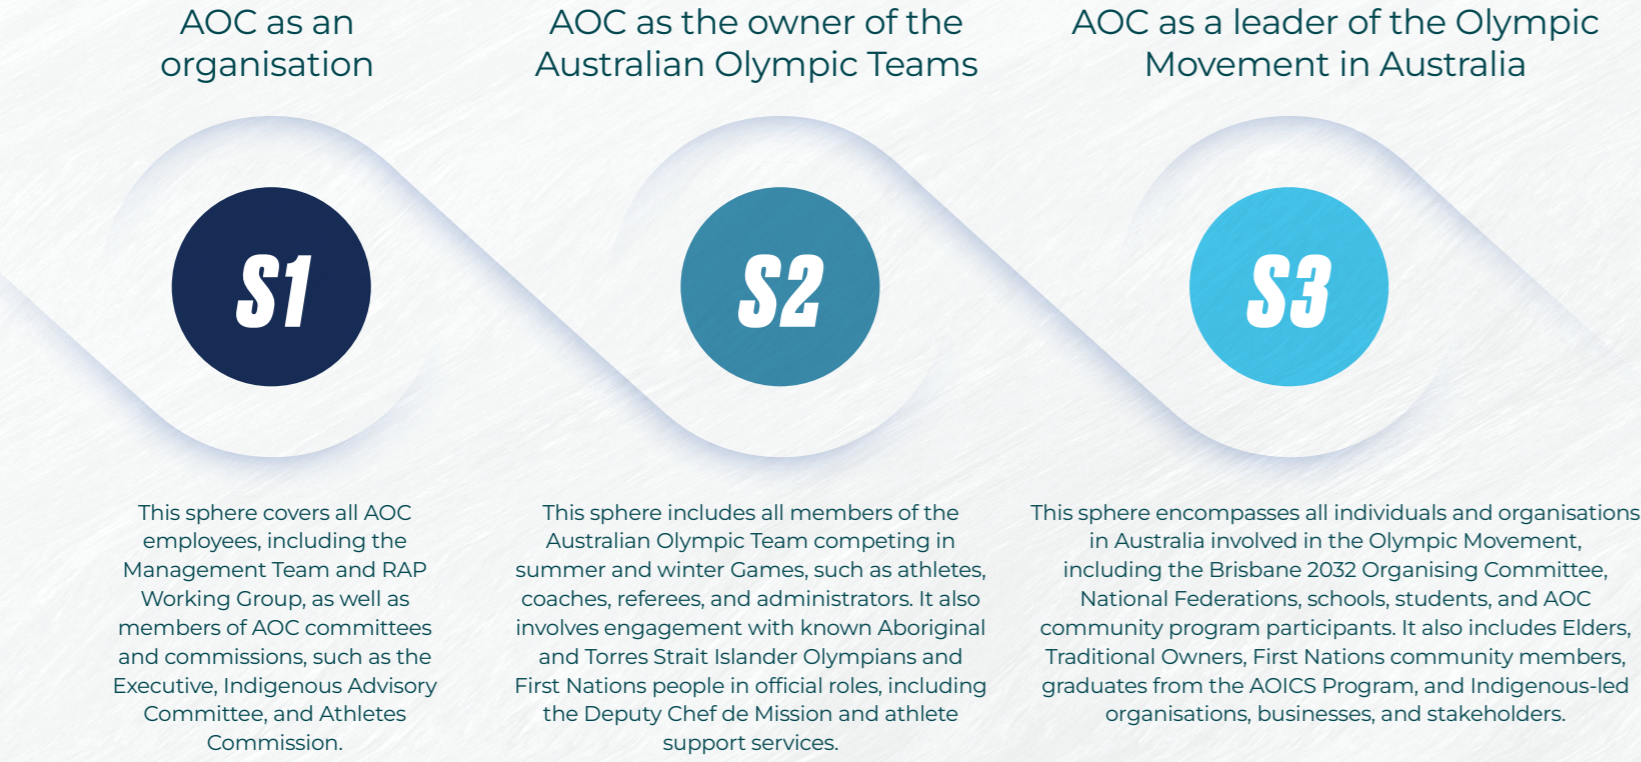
AOC as an organisation

S1

This sphere covers all AOC employees, including the Management Team and RAP Working Group, as well as members of AOC committees and commissions, such as the Executive, Indigenous Advisory Committee, and Athletes Commission.

AOC as the owner of the Australian Olympic Teams

S2

This sphere includes all members of the Australian Olympic Team competing in summer and winter Games, such as athletes, coaches, referees, and administrators. It also involves engagement with known Aboriginal and Torres Strait Islander Olympians and First Nations people in official roles, including the Deputy Chef de Mission and athlete support services.

AOC as a leader of the Olympic Movement in Australia

S3

This sphere encompasses all individuals and organisations in Australia involved in the Olympic Movement, including the Brisbane 2032 Organising Committee, National Federations, schools, students, and AOC community program participants. It also includes Elders, Traditional Owners, First Nations community members, graduates from the AOICS Program, and Indigenous-led organisations, businesses, and stakeholders.